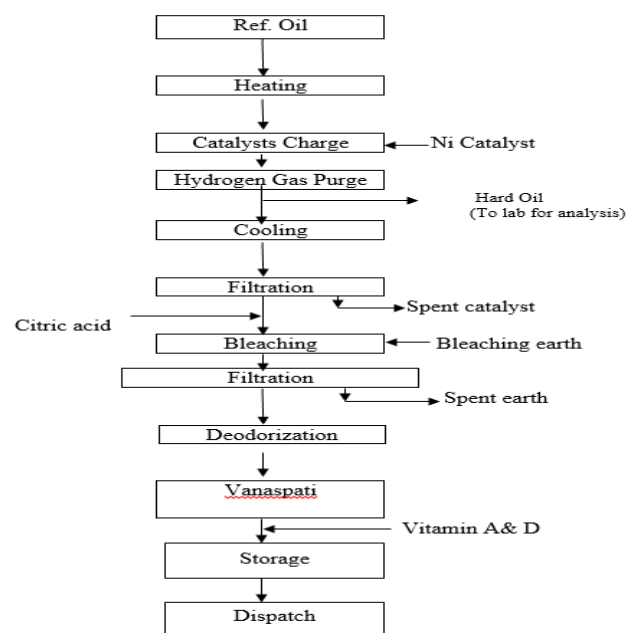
Ref. Oil

Heating

Catalysts Charge

Ni Catalyst

Hydrogen Gas Purge

Hard Oil
(To lab for analysis)

Cooling

Filtration

Spent catalyst

Citric acid

Bleaching

Bleaching earth

Filtration

Spent earth

Deodorization

Vanaspati

Vitamin A& D

Storage

Dispatch